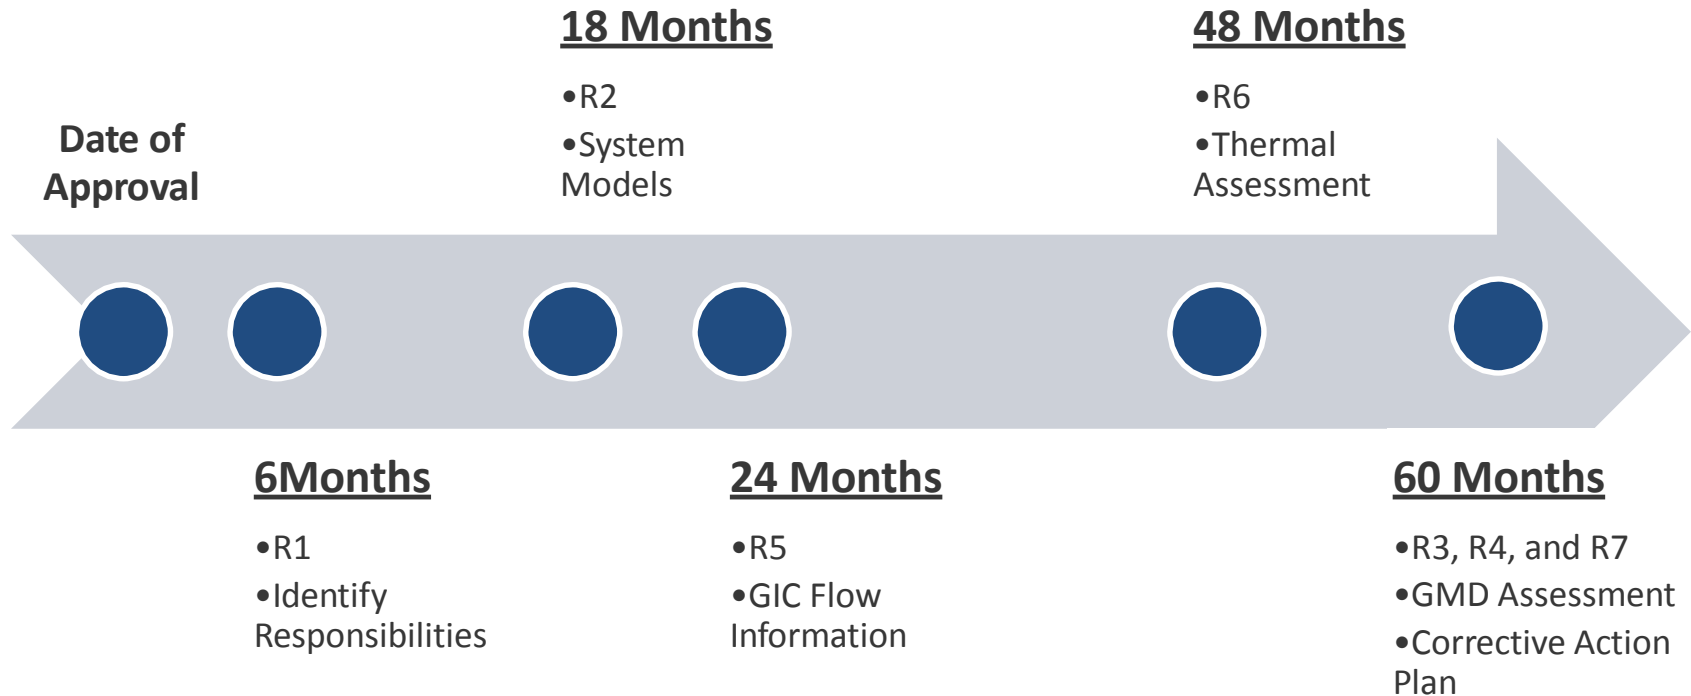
Date of Approval

6Months

•R1

•Identify Responsibilities

18 Months

•R2

•System Models

24 Months

•R5

•GIC Flow Information

48 Months

•R6

•Thermal Assessment

60 Months

•R3, R4, and R7

•GMD Assessment

•Corrective Action Plan